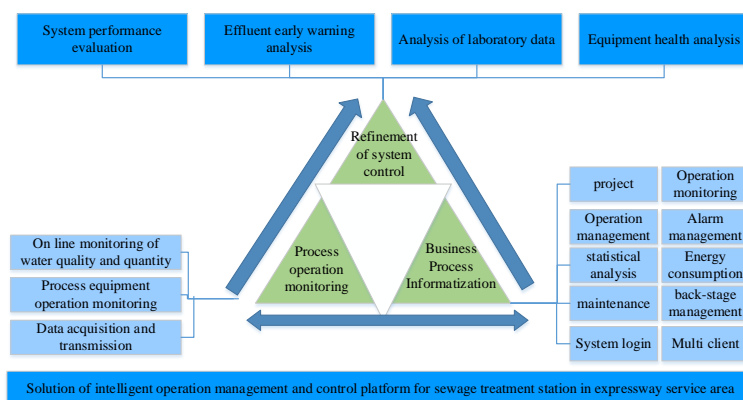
System performance evaluation

Effluent early warning analysis

Analysis of laboratory data

Equipment health analysis

Refinement of system control

Process operation monitoring

Business Process Informatization

On line monitoring of water quality and quantity

Process equipment operation monitoring

Data acquisition and transmission

project

Operation monitoring

Operation management

Alarm management

statistical analysis

Energy consumption

maintenance

back-stage management

System login

Multi client

Solution of intelligent operation management and control platform for sewage treatment station in expressway service area